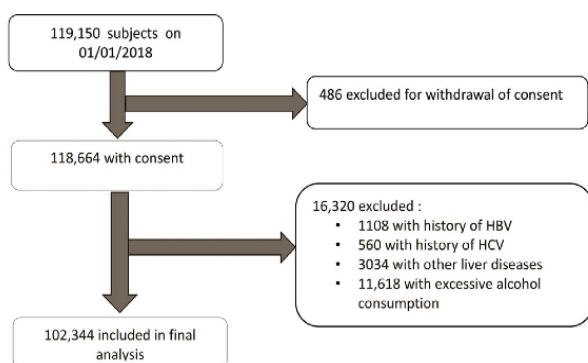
119,150 subjects on 01/01/2018

486 excluded for withdrawal of consent

118,664 with consent

16,320 excluded :
• 1108 with history of HBV
• 560 with history of HCV
• 3034 with other liver diseases
• 11,618 with excessive alcohol consumption

102,344 included in final analysis